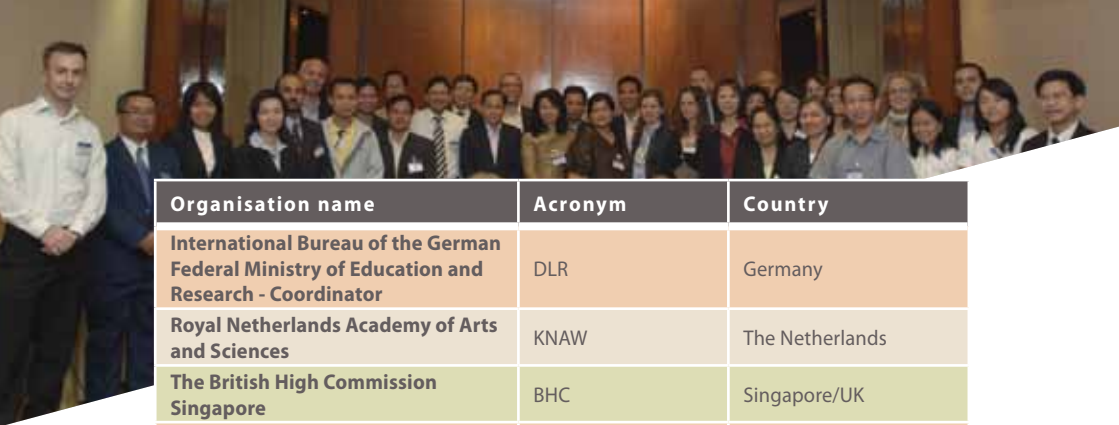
| Organisation name | Acronym | Country |
|---|---|---|
| International Bureau of the German Federal Ministry of Education and Research - Coordinator | DLR | Germany |
| Royal Netherlands Academy of Arts and Sciences | KNAW | The Netherlands |
| The British High Commission Singapore | BHC | Singapore/UK |